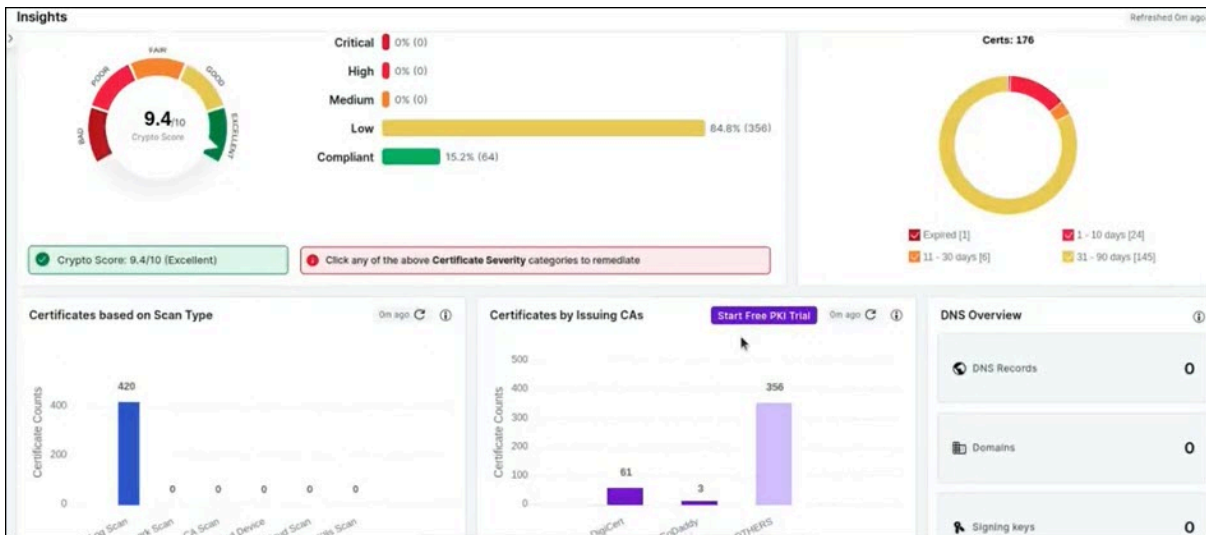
Insights

Refreshed 0m ago

FAIR
POOR
GOOD
BAD
EXCELLENT
9.4/10
Crypto Score

Critical 0% (0)
High 0% (0)
Medium 0% (0)
Low 84.8% (356)
Compliant 15.2% (64)

Crypto Score: 9.4/10 (Excellent)

Click any of the above Certificate Severity categories to remediate

Certs: 176

Expired [1]
1 - 10 days [24]
11 - 30 days [6]
31 - 90 days [145]

Certificates based on Scan Type
0m ago

Certificate Counts
400
200
0
420
0
0
0
0
0
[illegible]g Scan
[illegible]rk Scan
CA Scan
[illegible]d Device
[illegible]d Scan
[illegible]ls Scan

Certificates by Issuing CAs
Start Free PKI Trial
0m ago

Certificate Counts
500
400
300
200
100
0
61
3
356
DigiCert
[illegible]oDaddy
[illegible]THERS

DNS Overview

DNS Records 0
Domains 0
Signing keys 0